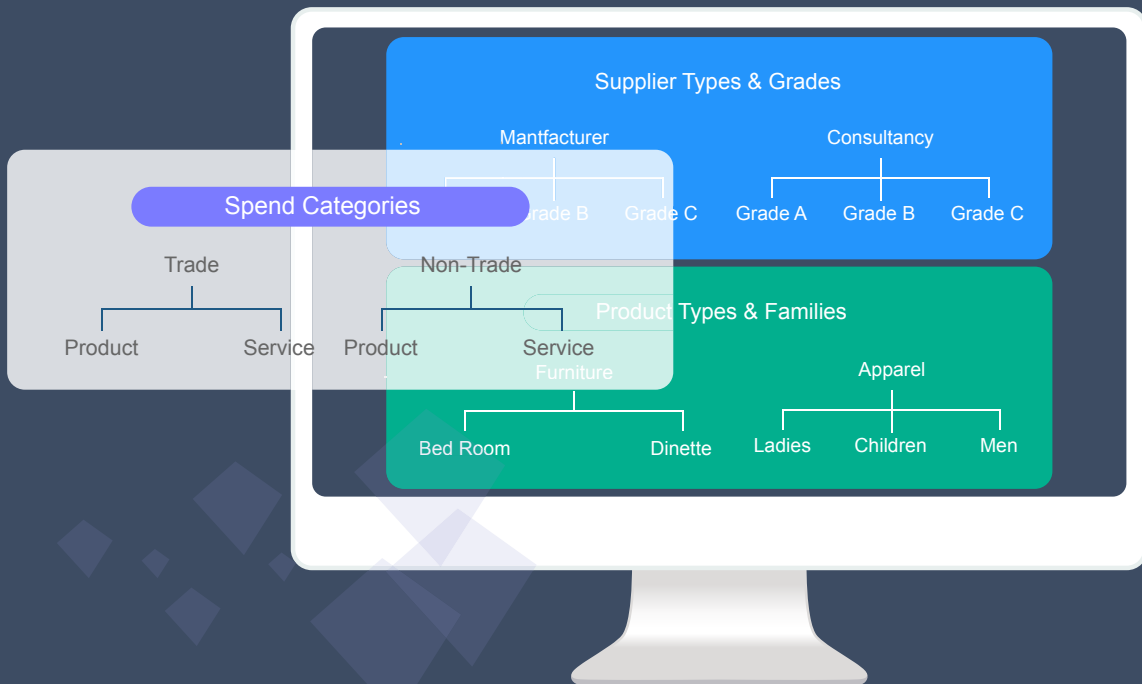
Supplier Types & Grades

Mantfacturer

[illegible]rade B Grade C

Consultancy

Grade A Grade B Grade C

Spend Categories

Trade

Product Service

Non-Trade

Product Service

Product Types & Families

Furniture

Bed Room Dinette

Apparel

Ladies Children Men